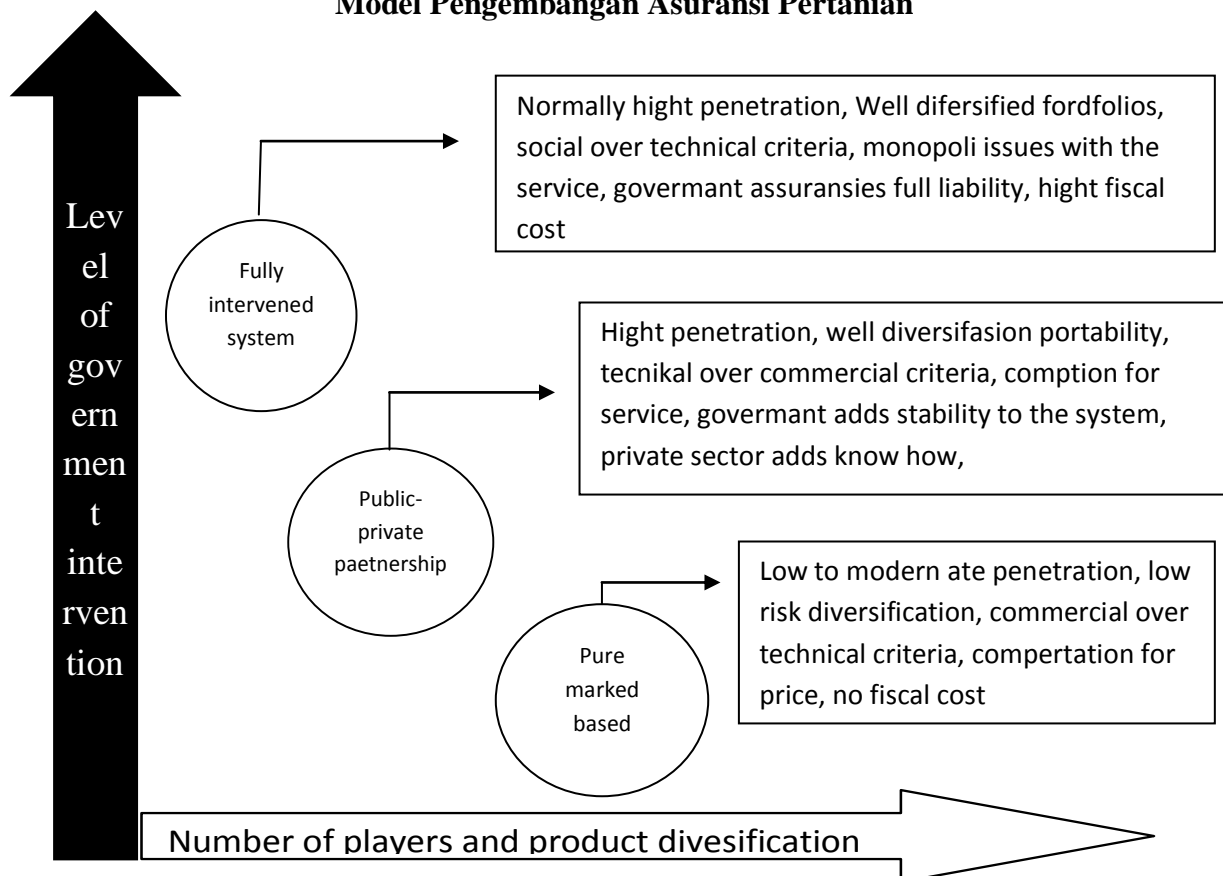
Model Pengembangan Asuransi Pertanian

Level of govermment intervention

Normally hight penetration, Well difersified fordfolios, social over technical criteria, monopoli issues with the service, govermant assuransies full liability, hight fiscal cost

Fully intervened system

Hight penetration, well diversifasion portability, tecnikal over commercial criteria, comption for service, govermant adds stability to the system, private sector adds know how,

Public-private paetnership

Low to modern ate penetration, low risk diversification, commercial over technical criteria, compertation for price, no fiscal cost

Pure marked based

Number of players and product divesification